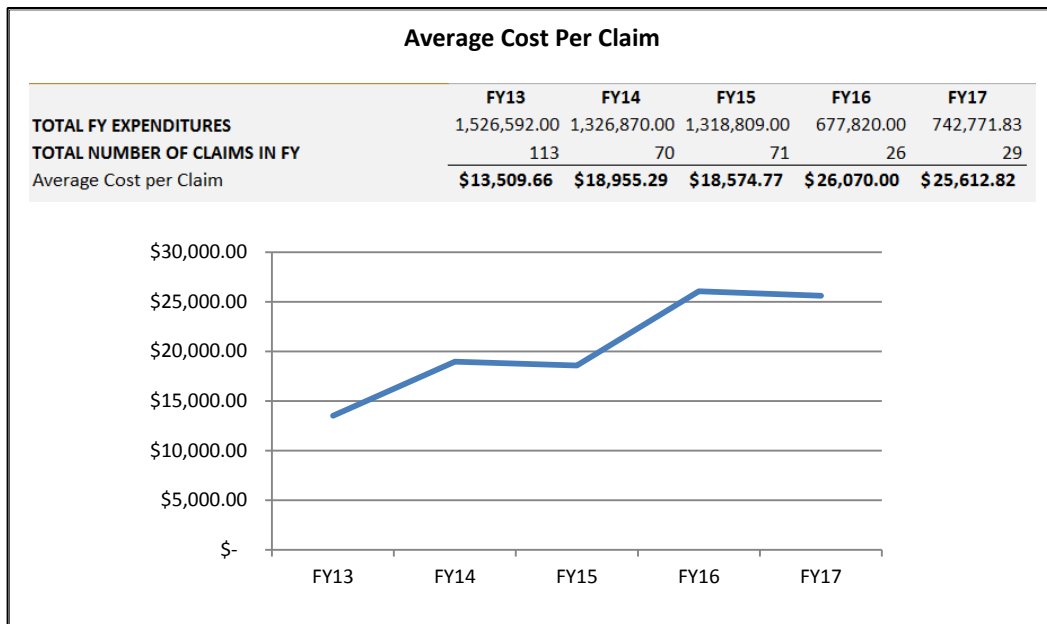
Average Cost Per Claim

|  | FY13 | FY14 | FY15 | FY16 | FY17 |
|---|---|---|---|---|---|
| TOTAL FY EXPENDITURES | 1,526,592.00 | 1,326,870.00 | 1,318,809.00 | 677,820.00 | 742,771.83 |
| TOTAL NUMBER OF CLAIMS IN FY | 113 | 70 | 71 | 26 | 29 |
| Average Cost per Claim | $13,509.66 | $18,955.29 | $18,574.77 | $26,070.00 | $25,612.82 |

$30,000.00
$25,000.00
$20,000.00
$15,000.00
$10,000.00
$5,000.00
$-

FY13 FY14 FY15 FY16 FY17